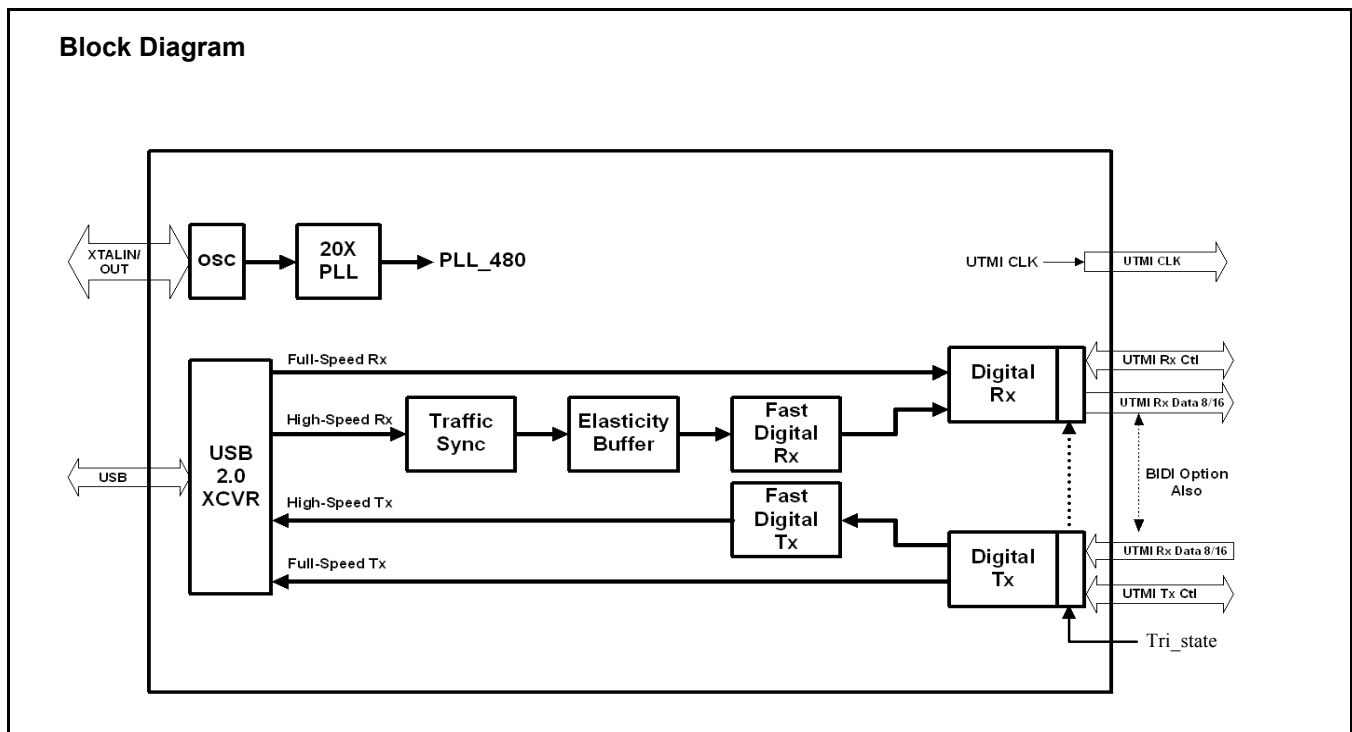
Block Diagram

XTALIN/ OUT

OSC

20X PLL

PLL_480

UTMI CLK

UTMI CLK

Full-Speed Rx

Digital Rx

UTMI Rx Ctl

UTMI Rx Data 8/16

High-Speed Rx

Traffic Sync

Elasticity Buffer

Fast Digital Rx

USB

USB 2.0 XCVR

BIDI Option Also

High-Speed Tx

Fast Digital Tx

UTMI Rx Data 8/16

Full-Speed Tx

Digital Tx

UTMI Tx Ctl

Tri_state